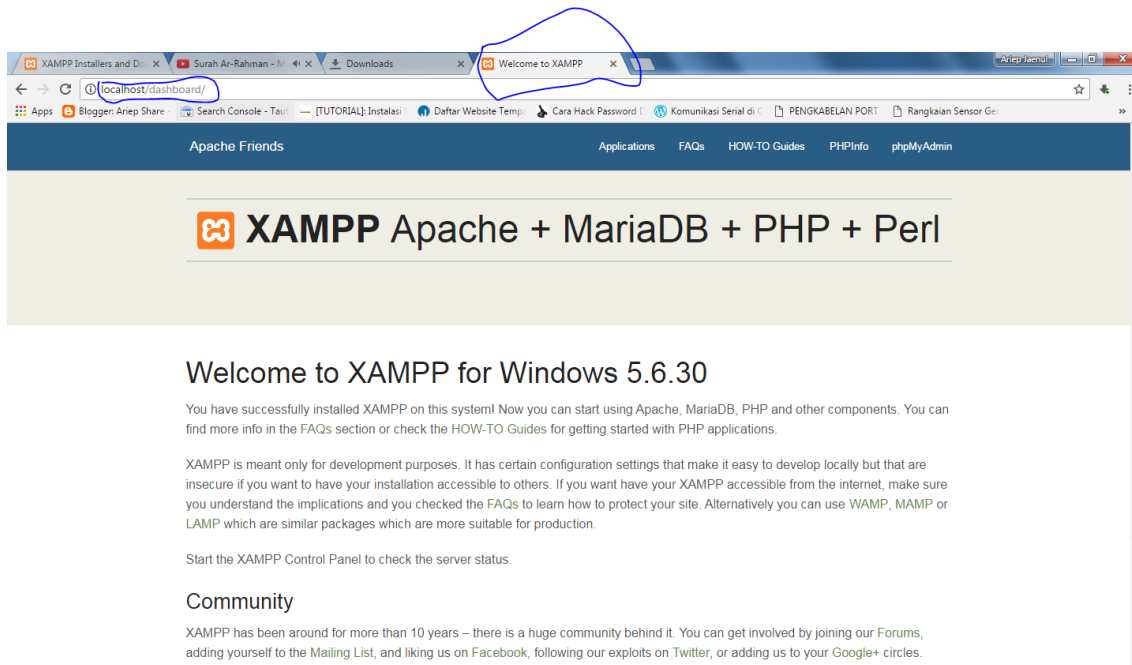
XAMPP Installers and Do ×
Surah Ar-Rahman - M ×
Downloads ×
Welcome to XAMPP ×
Ariep Jaenul

localhost/dashboard/

Apps
Blogger: Ariep Share
Search Console - Taut
[TUTORIAL]: Instalasi
Daftar Website Temp
Cara Hack Password D
Komunikasi Serial di C
PENGKABELAN PORT
Rangkaian Sensor Ger
»

Apache Friends
Applications
FAQs
HOW-TO Guides
PHPInfo
phpMyAdmin

XAMPP Apache + MariaDB + PHP + Perl

Welcome to XAMPP for Windows 5.6.30

You have successfully installed XAMPP on this system! Now you can start using Apache, MariaDB, PHP and other components. You can find more info in the FAQs section or check the HOW-TO Guides for getting started with PHP applications.

XAMPP is meant only for development purposes. It has certain configuration settings that make it easy to develop locally but that are insecure if you want to have your installation accessible to others. If you want have your XAMPP accessible from the internet, make sure you understand the implications and you checked the FAQs to learn how to protect your site. Alternatively you can use WAMP, MAMP or LAMP which are similar packages which are more suitable for production.

Start the XAMPP Control Panel to check the server status.

Community

XAMPP has been around for more than 10 years – there is a huge community behind it. You can get involved by joining our Forums, adding yourself to the Mailing List, and liking us on Facebook, following our exploits on Twitter, or adding us to your Google+ circles.